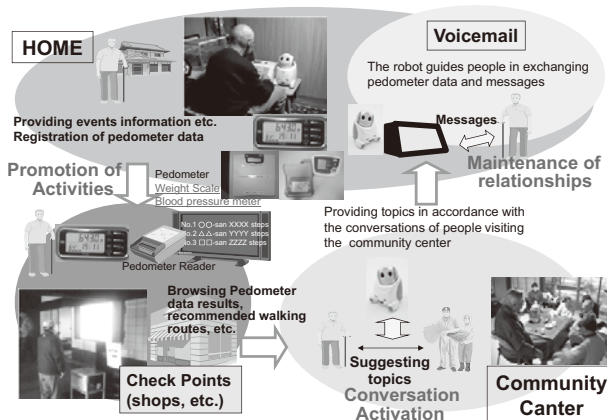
HOME

Voicemail

The robot guides people in exchanging pedometer data and messages

Providing events information etc.
Registration of pedometer data

Messages

Maintenance of relationships

Promotion of Activities

Pedometer
Weight Scale
Blood pressure meter

No.1 ○○-san XXXX steps
No.2 △△-san YYYY steps
No.3 □□-san ZZZZ steps

Pedometer Reader

Providing topics in accordance with the conversations of people visiting the community center

Browsing Pedometer data results, recommended walking routes, etc.

Suggesting topics
Conversation Activation

Check Points (shops, etc.)

Community Canter